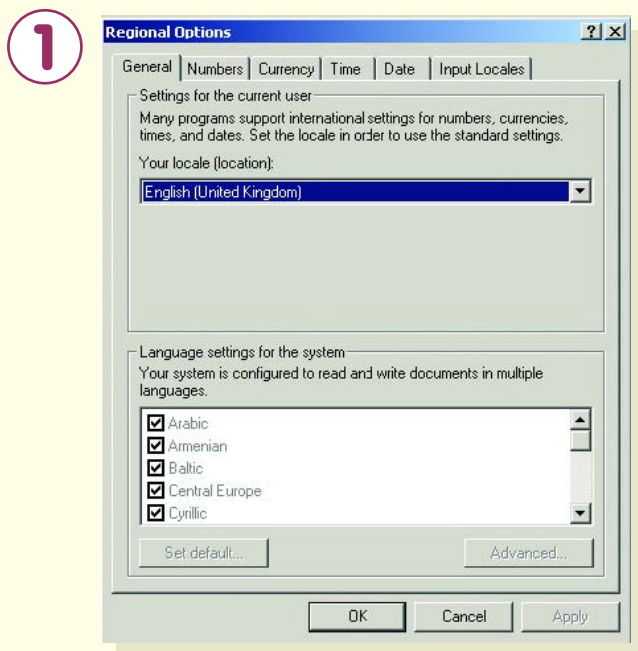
1

Regional Options ? X

General | Numbers | Currency | Time | Date | Input Locales

Settings for the current user

Many programs support international settings for numbers, currencies, times, and dates. Set the locale in order to use the standard settings.

Your locale (location):

English (United Kingdom)

Language settings for the system

Your system is configured to read and write documents in multiple languages.

☑ Arabic
☑ Armenian
☑ Baltic
☑ Central Europe
☑ Cyrillic

Set default...

Advanced...

OK

Cancel

Apply